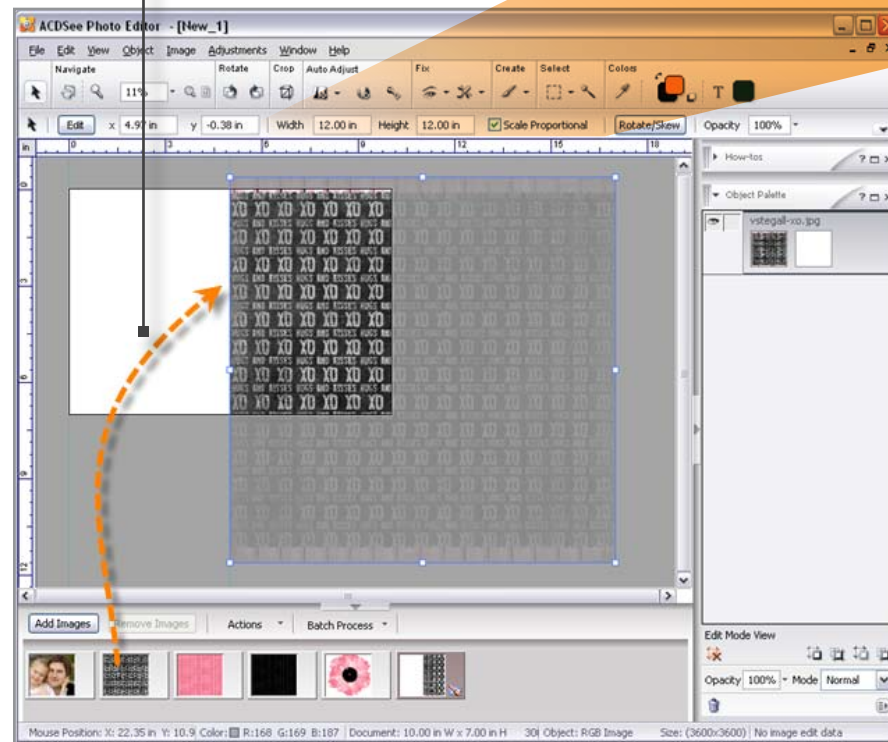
ACDSee Photo Editor - [New_1]

File Edit View Object Image Adjustments Window Help

Navigate Rotate Crop Auto Adjust Fix Create Select Colors

11%

T

Edit x 4.97 in y -0.38 in Width 12.00 in Height 12.00 in Scale Proportional Rotate/Skew Opacity 100%

in 0 3 6 9 12 15 18

How-tos

Object Palette

vstegall-xo.jpg

Add Images Remove Images Actions Batch Process

Edit Mode View

Opacity 100% Mode Normal

Mouse Position: X: 22.35 in Y: 10.9 Color: R:168 G:169 B:187 Document: 10.00 in W x 7.00 in H 30 Object: RGB Image Size: (3600x3600) No image edit data